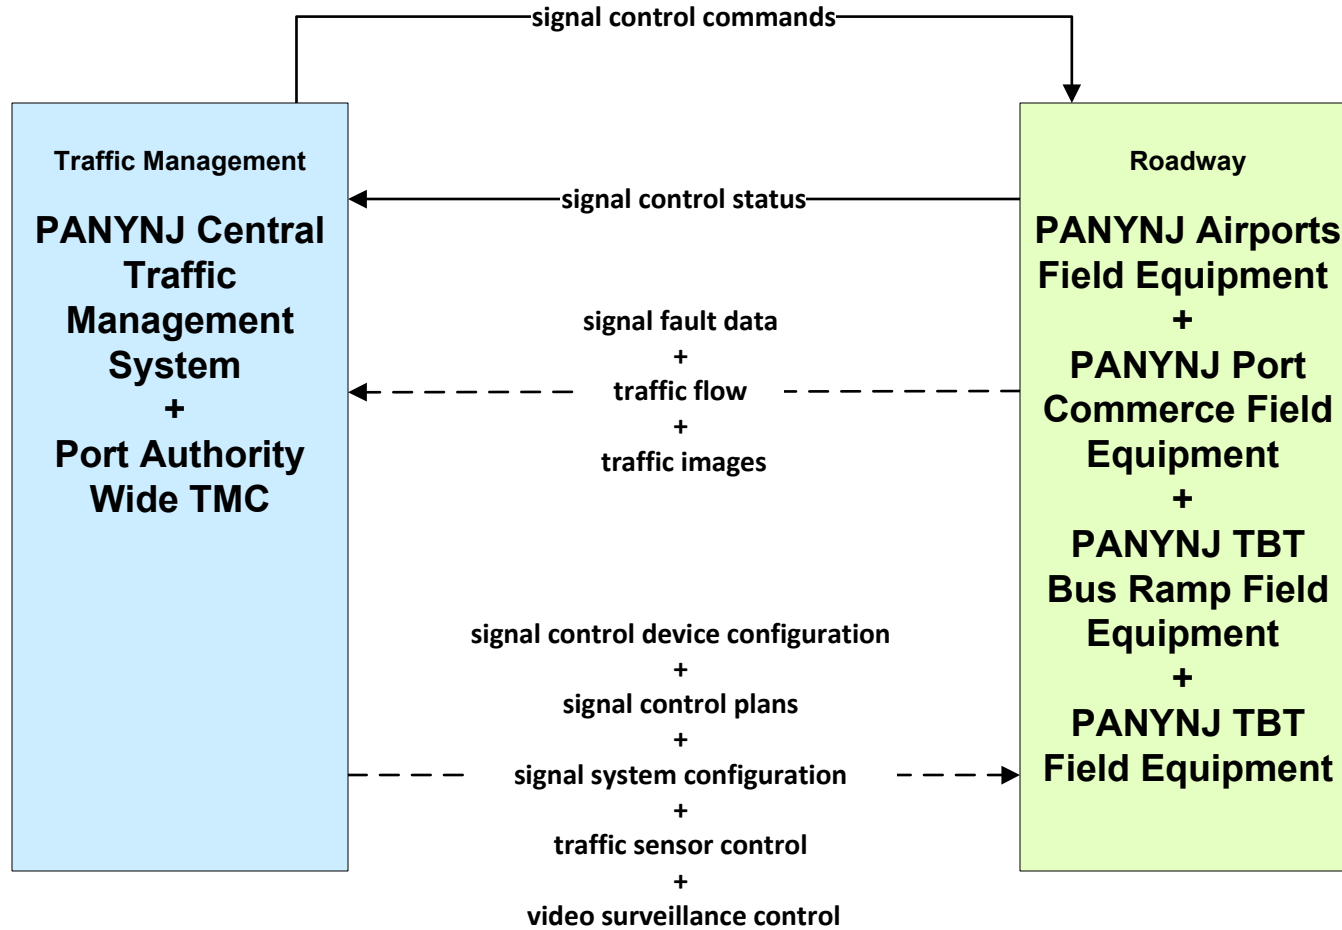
signal control commands

Traffic Management

PANYNJ Central Traffic Management System
+
Port Authority Wide TMC

signal control status

signal fault data
+
traffic flow
+
traffic images

signal control device configuration
+
signal control plans
+
signal system configuration
+
traffic sensor control
+
video surveillance control

Roadway

PANYNJ Airports Field Equipment
+
PANYNJ Port Commerce Field Equipment
+
PANYNJ TBT Bus Ramp Field Equipment
+
PANYNJ TBT Field Equipment